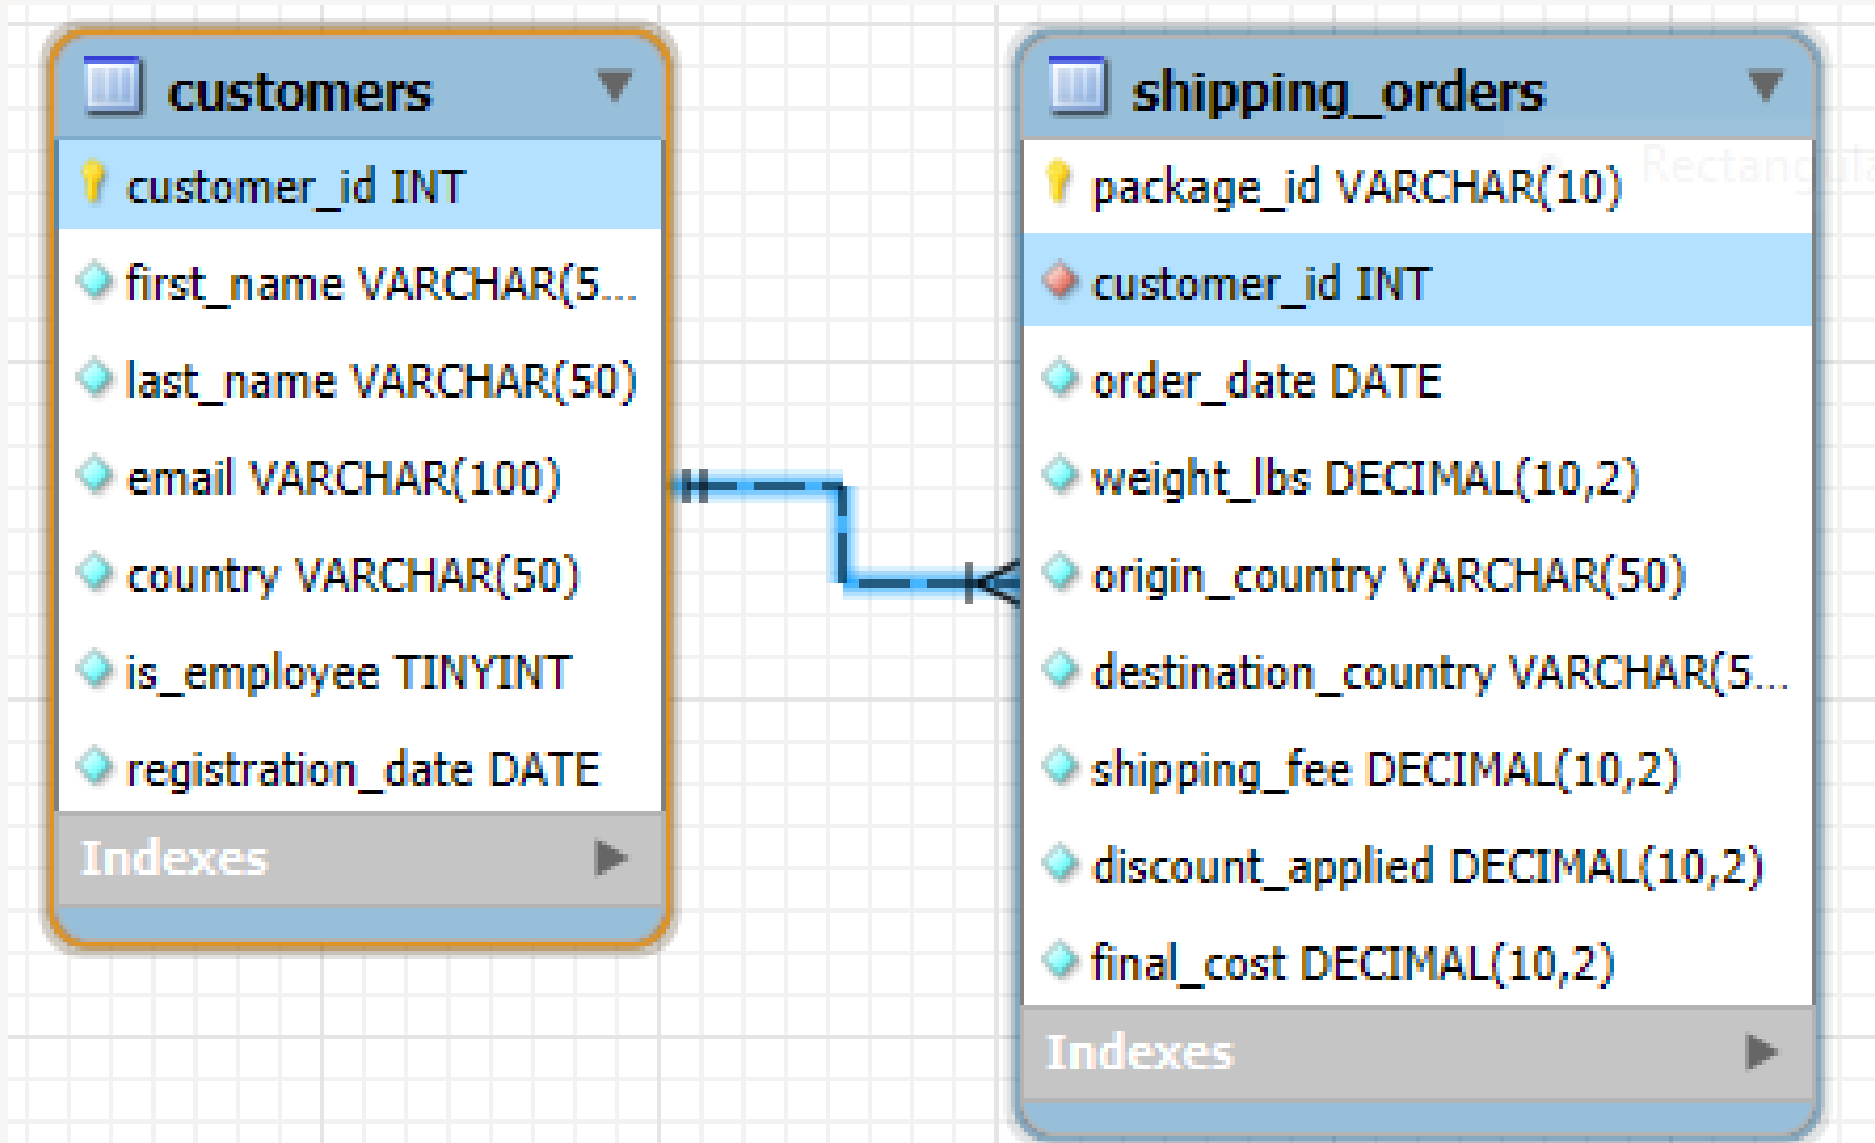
customers

customer_id INT
first_name VARCHAR(5...
last_name VARCHAR(50)
email VARCHAR(100)
country VARCHAR(50)
is_employee TINYINT
registration_date DATE

Indexes

shipping_orders

package_id VARCHAR(10)
customer_id INT
order_date DATE
weight_lbs DECIMAL(10,2)
origin_country VARCHAR(50)
destination_country VARCHAR(5...
shipping_fee DECIMAL(10,2)
discount_applied DECIMAL(10,2)
final_cost DECIMAL(10,2)

Indexes